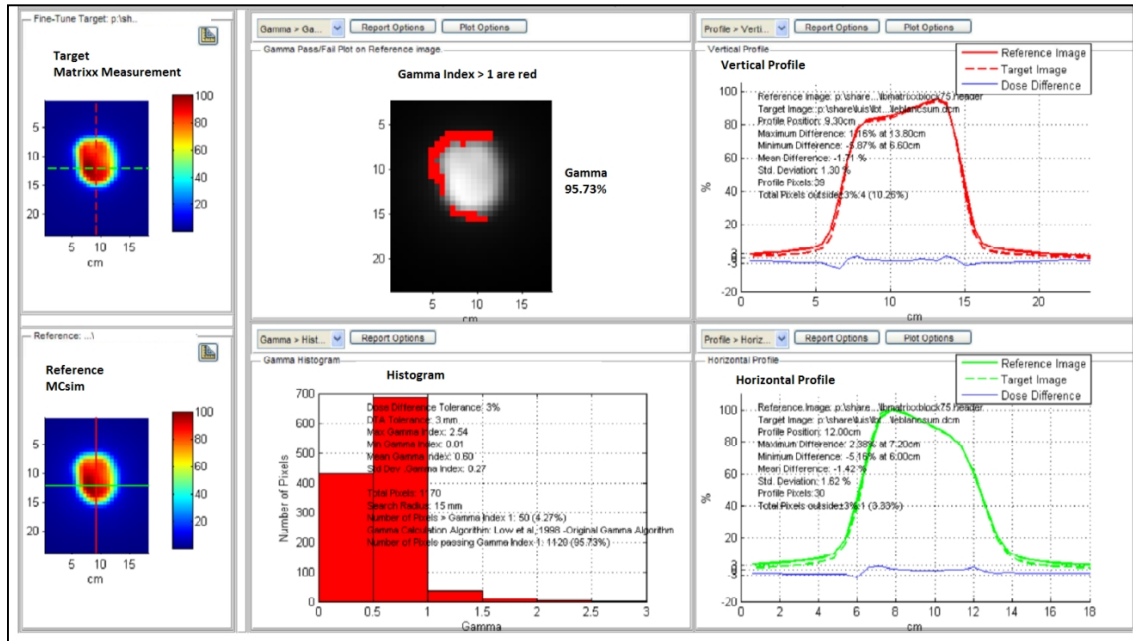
Fine-Tune Target: p:\sh...

Target
Matrixx Measurement

5
10
15
20
5 10 15
cm

100
80
60
40
20

Reference: ...\

Reference
MCsim

5
10
15
20
5 10 15
cm

100
80
60
40
20

Gamma > Ga... Report Options Plot Options

Gamma Pass/Fail Plot on Reference image

Gamma Index > 1 are red

5
10
15
20
5 10 15
cm

Gamma
95.73%

Gamma > Hist... Report Options

Gamma Histogram

Histogram

Dose Difference Tolerance: 3%
DTA Tolerance: 3 mm
Max Gamma Index: 2.54
Min Gamma Index: 0.01
Mean Gamma Index: 0.60
Std Dev. Gamma Index: 0.27

Total Pixels: 1170
Search Radius: 15 mm
Number of Pixels > Gamma Index 1: 50 (4.27%)
Gamma Calculation Algorithm: Low et al, 1998 -Original Gamma Algorithm
Number of Pixels passing Gamma Index 1: 1120 (95.73%)

Number of Pixels
700
600
500
400
300
200
100
0
0 0.5 1 1.5 2 2.5 3
Gamma

Profile > Verti... Report Options Plot Options

Vertical Profile

Vertical Profile

Reference Image
Target Image
Dose Difference

Reference image: p:\share...\\matrixblock75.header
Target Image: p:\share\luis\bt...\eblancsum.dcm
Profile Position: 9.30cm
Maximum Difference: 1.18% at 13.80cm
Minimum Difference: -5.87% at 6.60cm
Mean Difference: -1.71 %
Std. Deviation: 1.30 %
Profile Pixels: 39
Total Pixels outside 3%:4 (10.26%)

%
100
80
60
40
20
3
0
-3
-20
0 5 10 15 20
cm

Profile > Horiz... Report Options Plot Options

Horizontal Profile

Horizontal Profile

Reference Image
Target Image
Dose Difference

Reference image: p:\share...\\matrixblock75.header
Target Image: p:\share\luis\bt...\eblancsum.dcm
Profile Position: 12.00cm
Maximum Difference: 2.38% at 7.20cm
Minimum Difference: -5.16% at 6.00cm
Mean Difference: -1.42 %
Std. Deviation: 1.62 %
Profile Pixels: 30
Total Pixels outside±3%:1 (3.33%)

%
100
80
60
40
20
3
0
-3
-20
0 2 4 6 8 10 12 14 16 18
cm